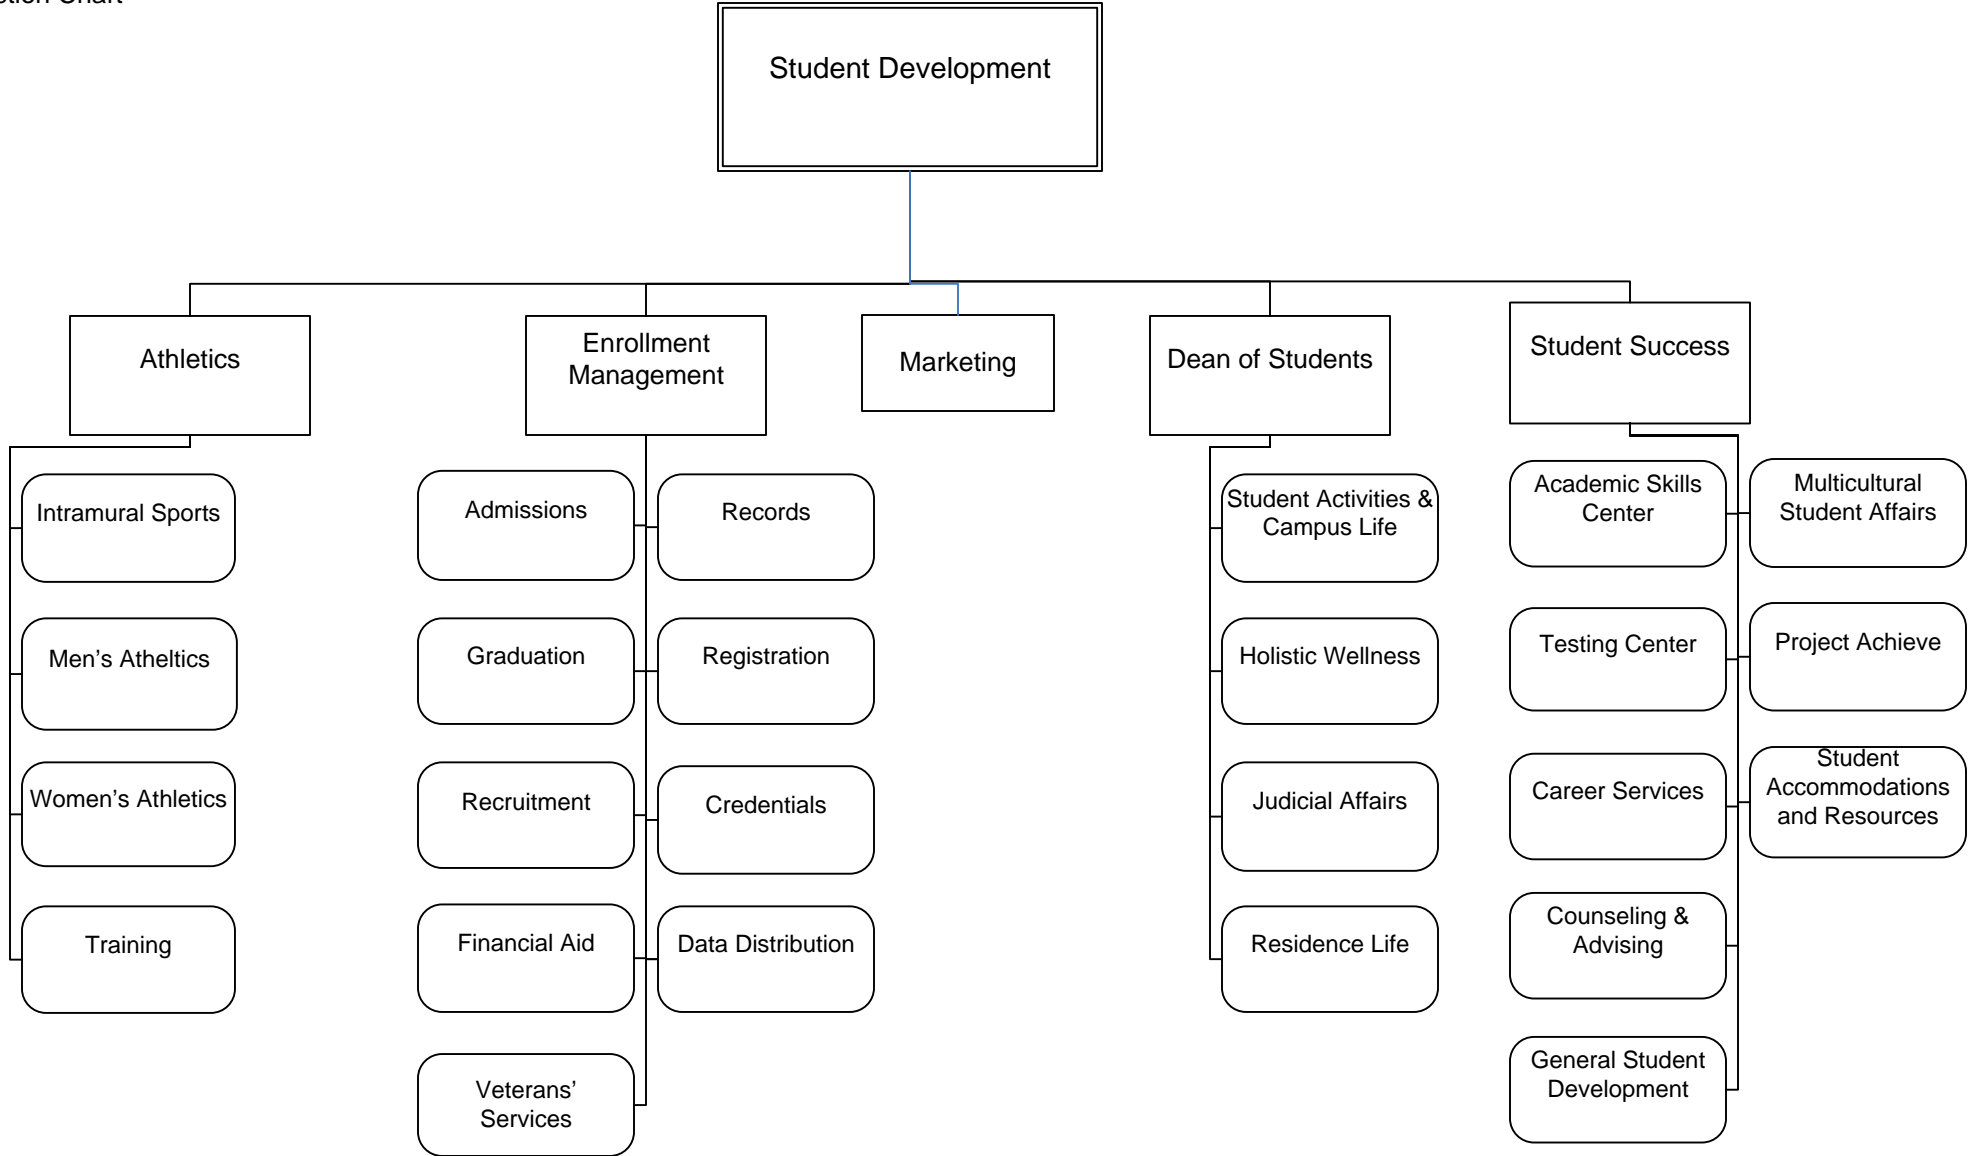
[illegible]tion Chart

Student Development

Athletics

Enrollment Management

Marketing

Dean of Students

Student Success

Intramural Sports

Men’s Atheltics

Women’s Athletics

Training

Admissions

Records

Graduation

Registration

Recruitment

Credentials

Financial Aid

Data Distribution

Veterans’ Services

Student Activities & Campus Life

Holistic Wellness

Judicial Affairs

Residence Life

Academic Skills Center

Multicultural Student Affairs

Testing Center

Project Achieve

Career Services

Student Accommodations and Resources

Counseling & Advising

General Student Development